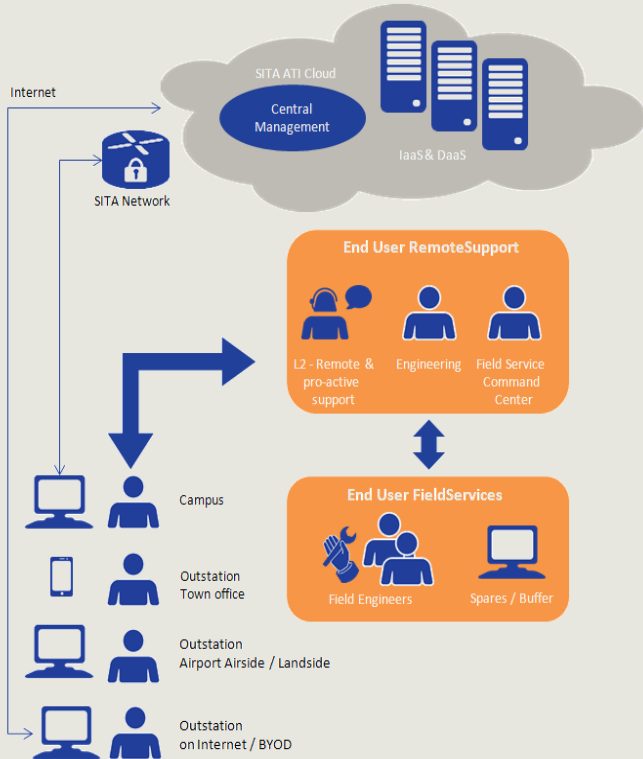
Internet

SITA ATI Cloud

Central Management

IaaS & DaaS

SITA Network

End User RemoteSupport

L2 - Remote & pro-active support

Engineering

Field Service Command Center

End User FieldServices

Field Engineers

Spares / Buffer

Campus

Outstation Town office

Outstation Airport Airside / Landside

Outstation on Internet / BYOD